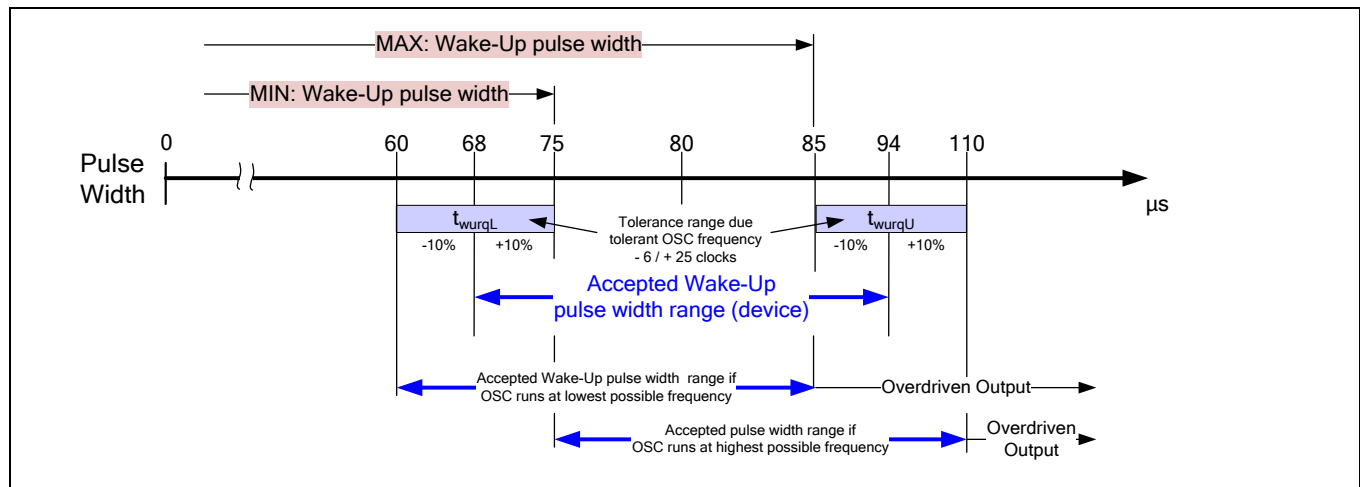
MAX: Wake-Up pulse width

MIN: Wake-Up pulse width

Pulse Width

0 60 68 75 80 85 94 110

µs

$t_{wurqL}$

-10% +10%

Tolerance range due tolerant OSC frequency - 6 / + 25 clocks

$t_{wurqU}$

-10% +10%

Accepted Wake-Up pulse width range (device)

Accepted Wake-Up pulse width range if OSC runs at lowest possible frequency

Overdriven Output

Accepted pulse width range if OSC runs at highest possible frequency

Overdriven Output